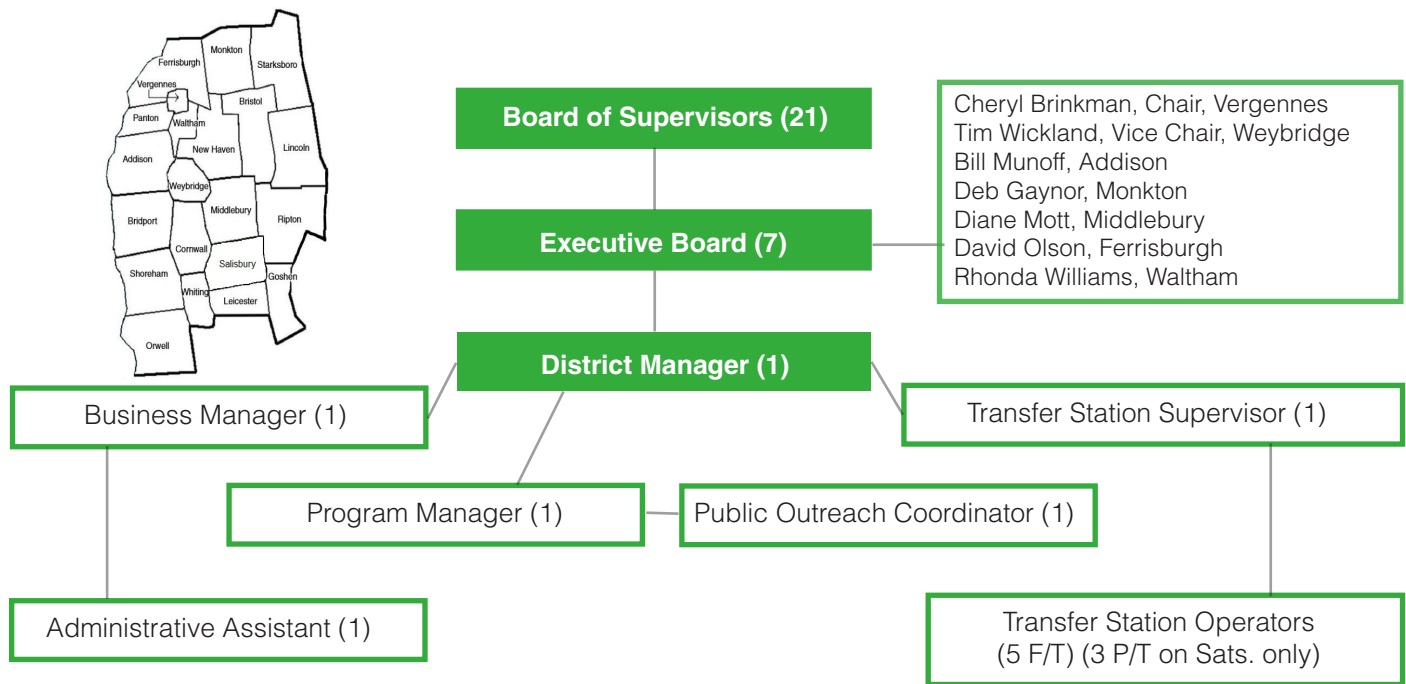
Ferrisburgh
Monkton
Starksboro
Vergennes
Panton
Waltham
Bristol
Addison
New Haven
Lincoln
Weybridge
Bridport
Middlebury
Ripton
Cornwall
Salisbury
Shoreham
Goshen
Whiting
Leicester
Orwell

Board of Supervisors (21)

Executive Board (7)

Cheryl Brinkman, Chair, Vergennes
Tim Wickland, Vice Chair, Weybridge
Bill Munoff, Addison
Deb Gaynor, Monkton
Diane Mott, Middlebury
David Olson, Ferrisburgh
Rhonda Williams, Waltham

District Manager (1)

Business Manager (1)

Transfer Station Supervisor (1)

Program Manager (1)

Public Outreach Coordinator (1)

Administrative Assistant (1)

Transfer Station Operators (5 F/T) (3 P/T on Sats. only)